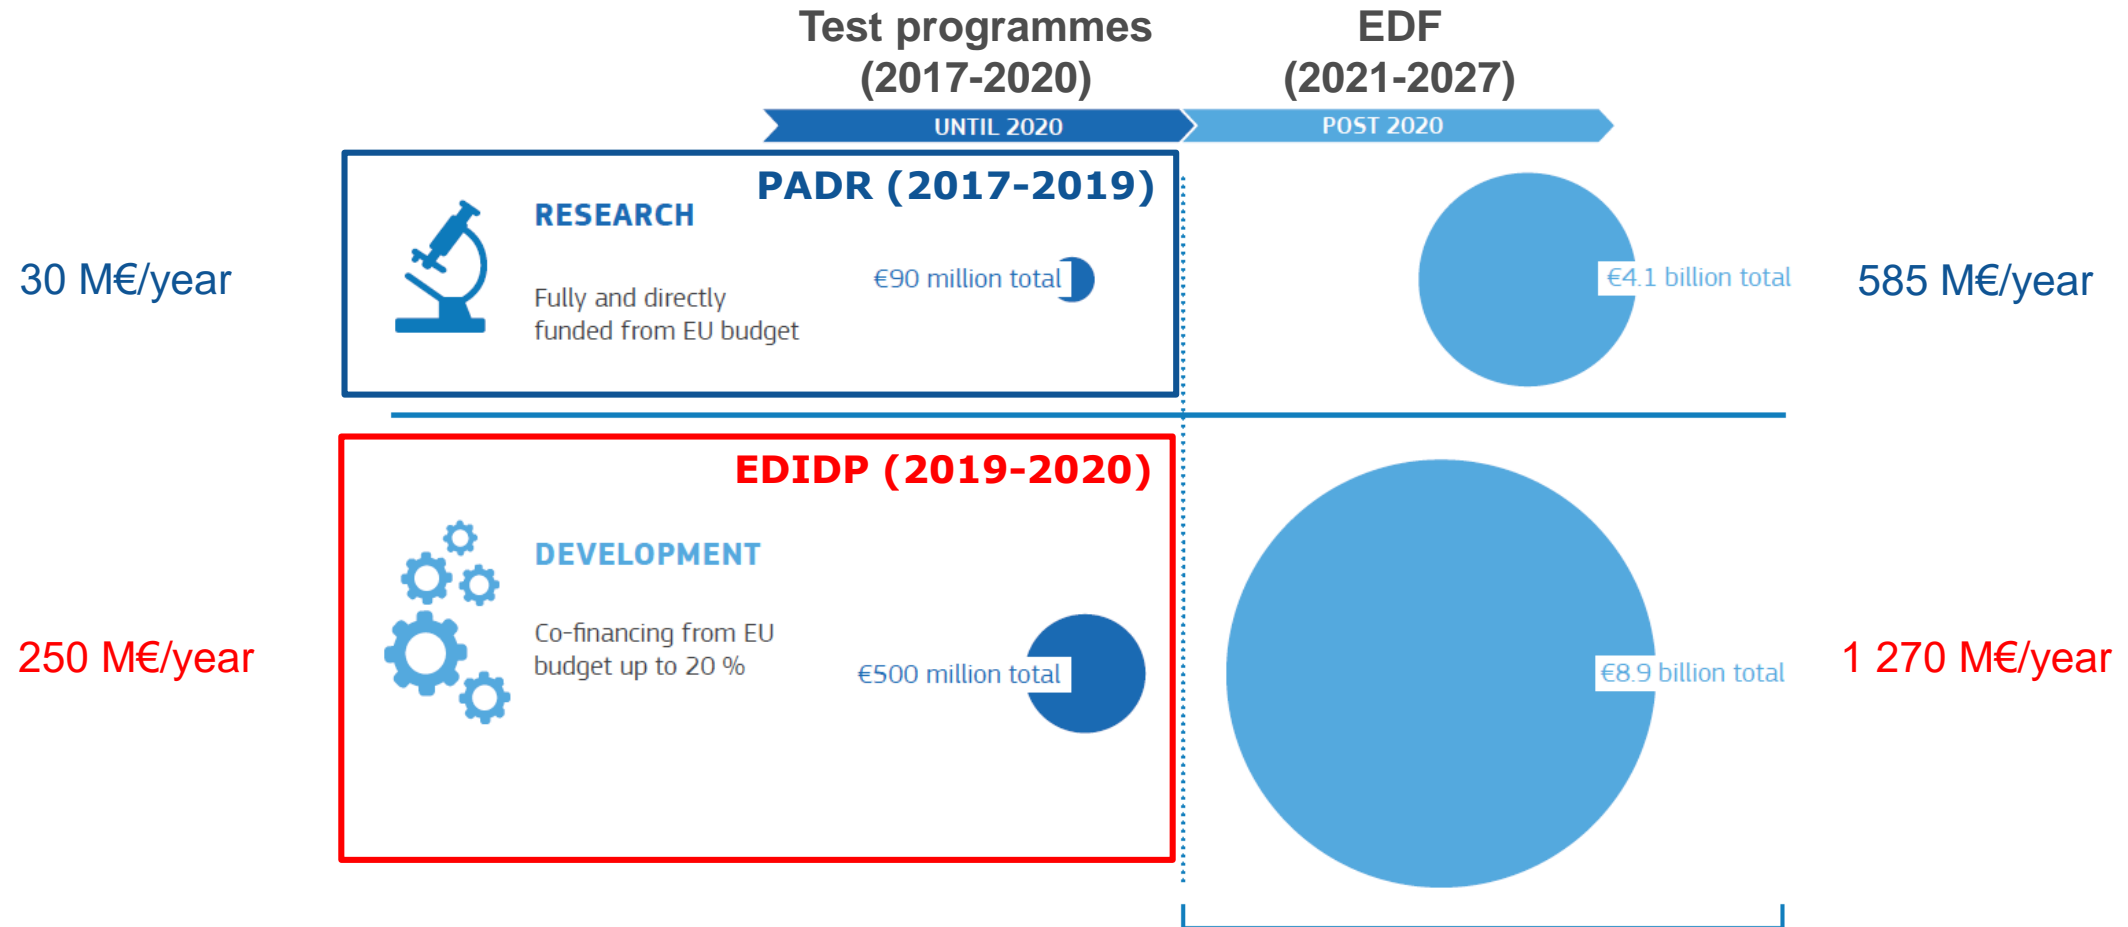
Test programmes (2017-2020)

EDF (2021-2027)

UNTIL 2020

POST 2020

PADR (2017-2019)

RESEARCH

Fully and directly funded from EU budget

€90 million total

€4.1 billion total

30 M€/year

585 M€/year

EDIDP (2019-2020)

DEVELOPMENT

Co-financing from EU budget up to 20 %

€500 million total

€8.9 billion total

250 M€/year

1 270 M€/year